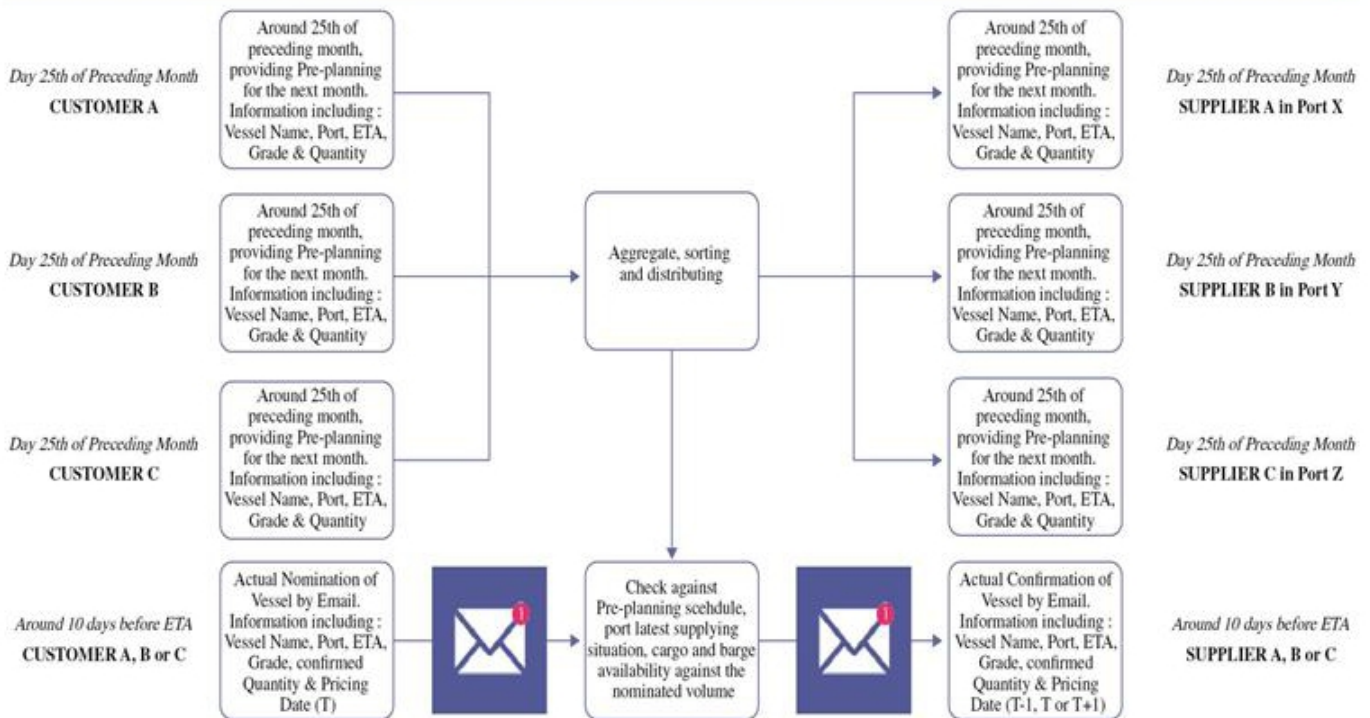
Day 25th of Preceding Month
CUSTOMER A

Around 25th of preceding month, providing Pre-planning for the next month. Information including : Vessel Name, Port, ETA, Grade & Quantity

Around 25th of preceding month, providing Pre-planning for the next month. Information including : Vessel Name, Port, ETA, Grade & Quantity

Day 25th of Preceding Month
SUPPLIER A in Port X

Day 25th of Preceding Month
CUSTOMER B

Around 25th of preceding month, providing Pre-planning for the next month. Information including : Vessel Name, Port, ETA, Grade & Quantity

Aggregate, sorting and distributing

Around 25th of preceding month, providing Pre-planning for the next month. Information including : Vessel Name, Port, ETA, Grade & Quantity

Day 25th of Preceding Month
SUPPLIER B in Port Y

Day 25th of Preceding Month
CUSTOMER C

Around 25th of preceding month, providing Pre-planning for the next month. Information including : Vessel Name, Port, ETA, Grade & Quantity

Around 25th of preceding month, providing Pre-planning for the next month. Information including : Vessel Name, Port, ETA, Grade & Quantity

Day 25th of Preceding Month
SUPPLIER C in Port Z

Around 10 days before ETA
CUSTOMER A, B or C

Actual Nomination of Vessel by Email. Information including : Vessel Name, Port, ETA, Grade, confirmed Quantity & Pricing Date (T)

1

Check against Pre-planning scehdule, port latest supplying situation, cargo and barge availability against the nominated volume

1

Actual Confirmation of Vessel by Email. Information including : Vessel Name, Port, ETA, Grade, confirmed Quantity & Pricing Date (T-1, T or T+1)

Around 10 days before ETA
SUPPLIER A, B or C